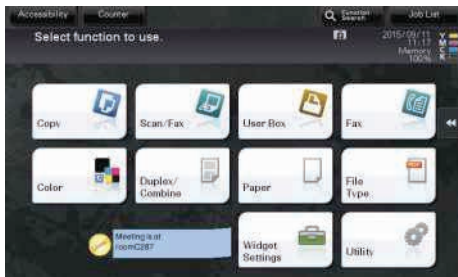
Accessibility Counter

Function Search

Job List

Select function to use.

2015/09/11 11:17 Memory 100%

Y M C K

Copy

Scan/Fax

User Box

Fax

Color

Duplex/ Combine

Paper

File Type

Meeting is at room C287

Widget Settings

Utility